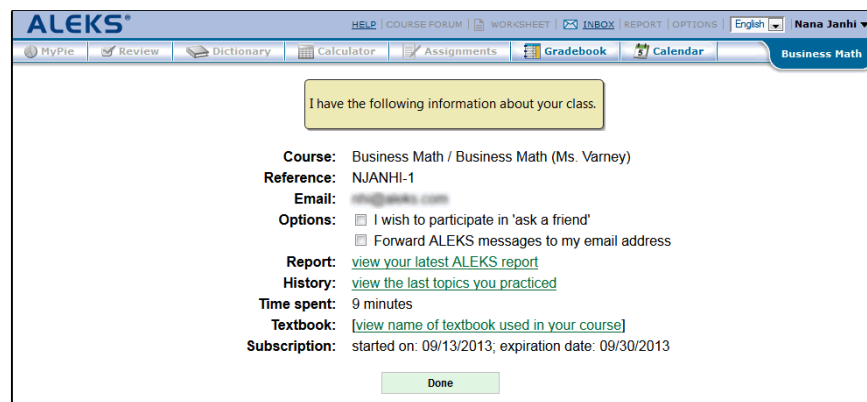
ALEKS®

HELP | COURSE FORUM | WORKSHEET | INBOX | REPORT | OPTIONS | English | Nana Janhi

MyPie | Review | Dictionary | Calculator | Assignments | Gradebook | Calendar | Business Math

I have the following information about your class.

Course: Business Math / Business Math (Ms. Varney)
Reference: NJANHI-1
Email: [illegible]
Options: I wish to participate in 'ask a friend'
Forward ALEKS messages to my email address
Report: view your latest ALEKS report
History: view the last topics you practiced
Time spent: 9 minutes
Textbook: [view name of textbook used in your course]
Subscription: started on: 09/13/2013; expiration date: 09/30/2013

Done